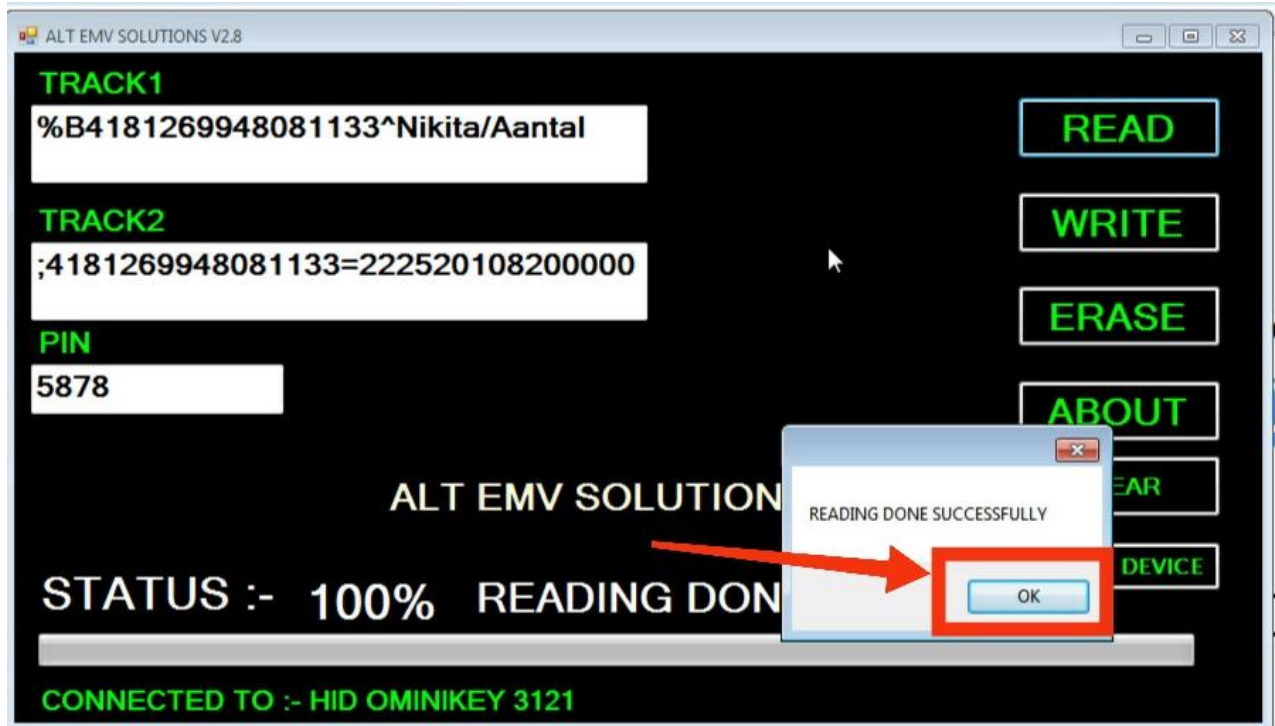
ALT EMV SOLUTIONS V2.8

TRACK1

%B4181269948081133^Nikita/Aantal

TRACK2

;4181269948081133=222520108200000

PIN

5878

READ

WRITE

ERASE

ABOUT

EAR

DEVICE

ALT EMV SOLUTION

READING DONE SUCCESSFULLY

OK

STATUS :- 100% READING DON

CONNECTED TO :- HID OMINIKEY 3121